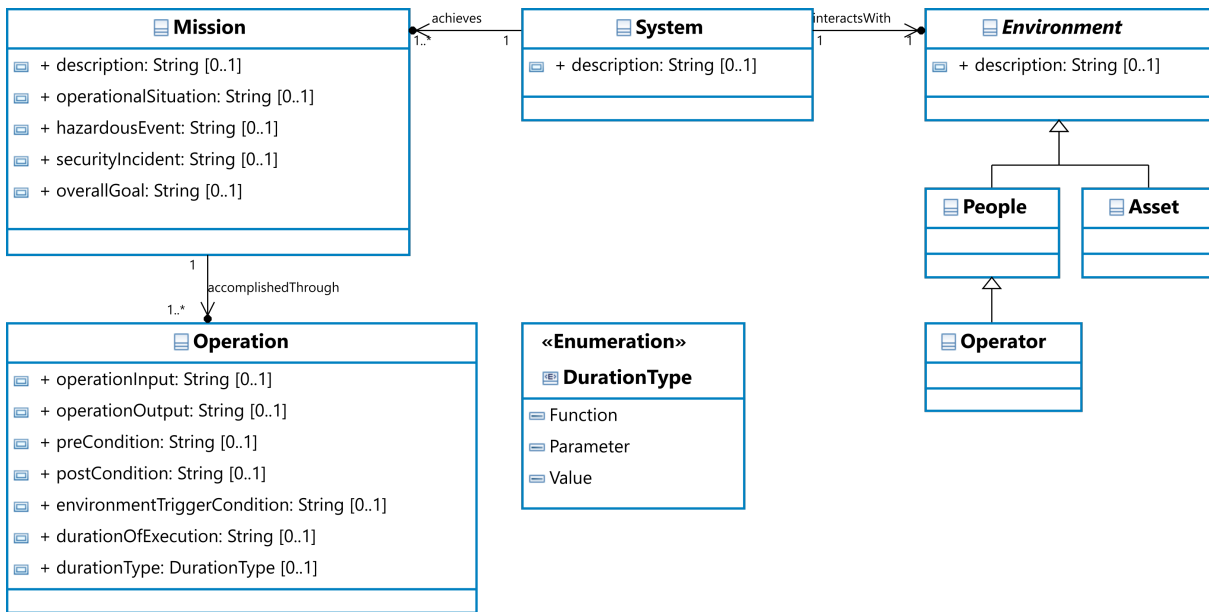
Mission
+ description: String [0..1]
+ operationalSituation: String [0..1]
+ hazardousEvent: String [0..1]
+ securityIncident: String [0..1]
+ overallGoal: String [0..1]

achieves
1..*
1

System
+ description: String [0..1]

interactsWith
1
1

Environment
+ description: String [0..1]

People

Asset

Operator

1
accomplishedThrough
1..*

Operation
+ operationInput: String [0..1]
+ operationOutput: String [0..1]
+ preCondition: String [0..1]
+ postCondition: String [0..1]
+ environmentTriggerCondition: String [0..1]
+ durationOfExecution: String [0..1]
+ durationType: DurationType [0..1]

«Enumeration»
DurationType
Function
Parameter
Value